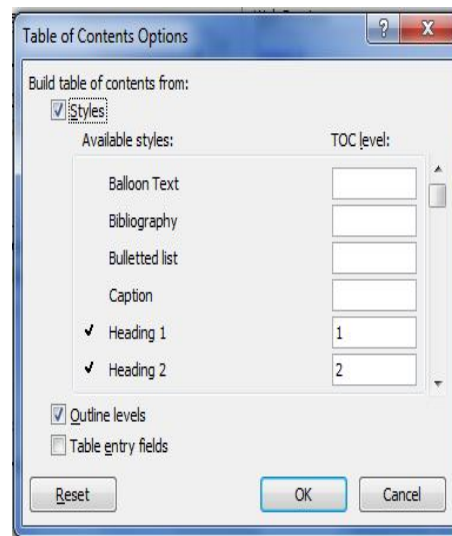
Table of Contents Options

?

X

Build table of contents from:

Styles

Available styles:

TOC level:

| Available styles: | TOC level: |
|---|---|
| Balloon Text | |
| Bibliography | |
| Bulletted list | |
| Caption | |
| ✓ Heading 1 | 1 |
| ✓ Heading 2 | 2 |

Outline levels

Table entry fields

Reset

OK

Cancel